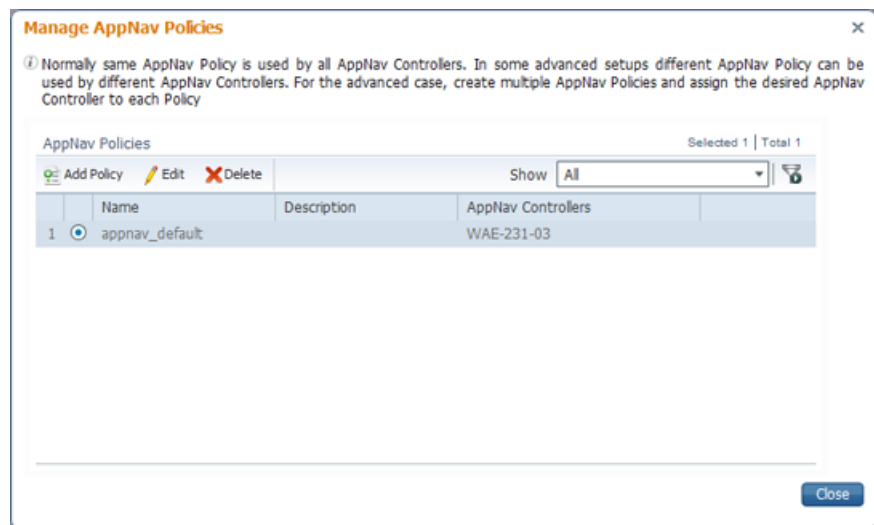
Manage AppNav Policies

×

Normally same AppNav Policy is used by all AppNav Controllers. In some advanced setups different AppNav Policy can be used by different AppNav Controllers. For the advanced case, create multiple AppNav Policies and assign the desired AppNav Controller to each Policy

AppNav Policies

Selected 1 | Total 1

Add Policy Edit Delete

Show All

| | | Name | Description | AppNav Controllers |
|---|---|---|---|---|
| 1 | ⦿ | appnav_default | | WAE-231-03 |

Close